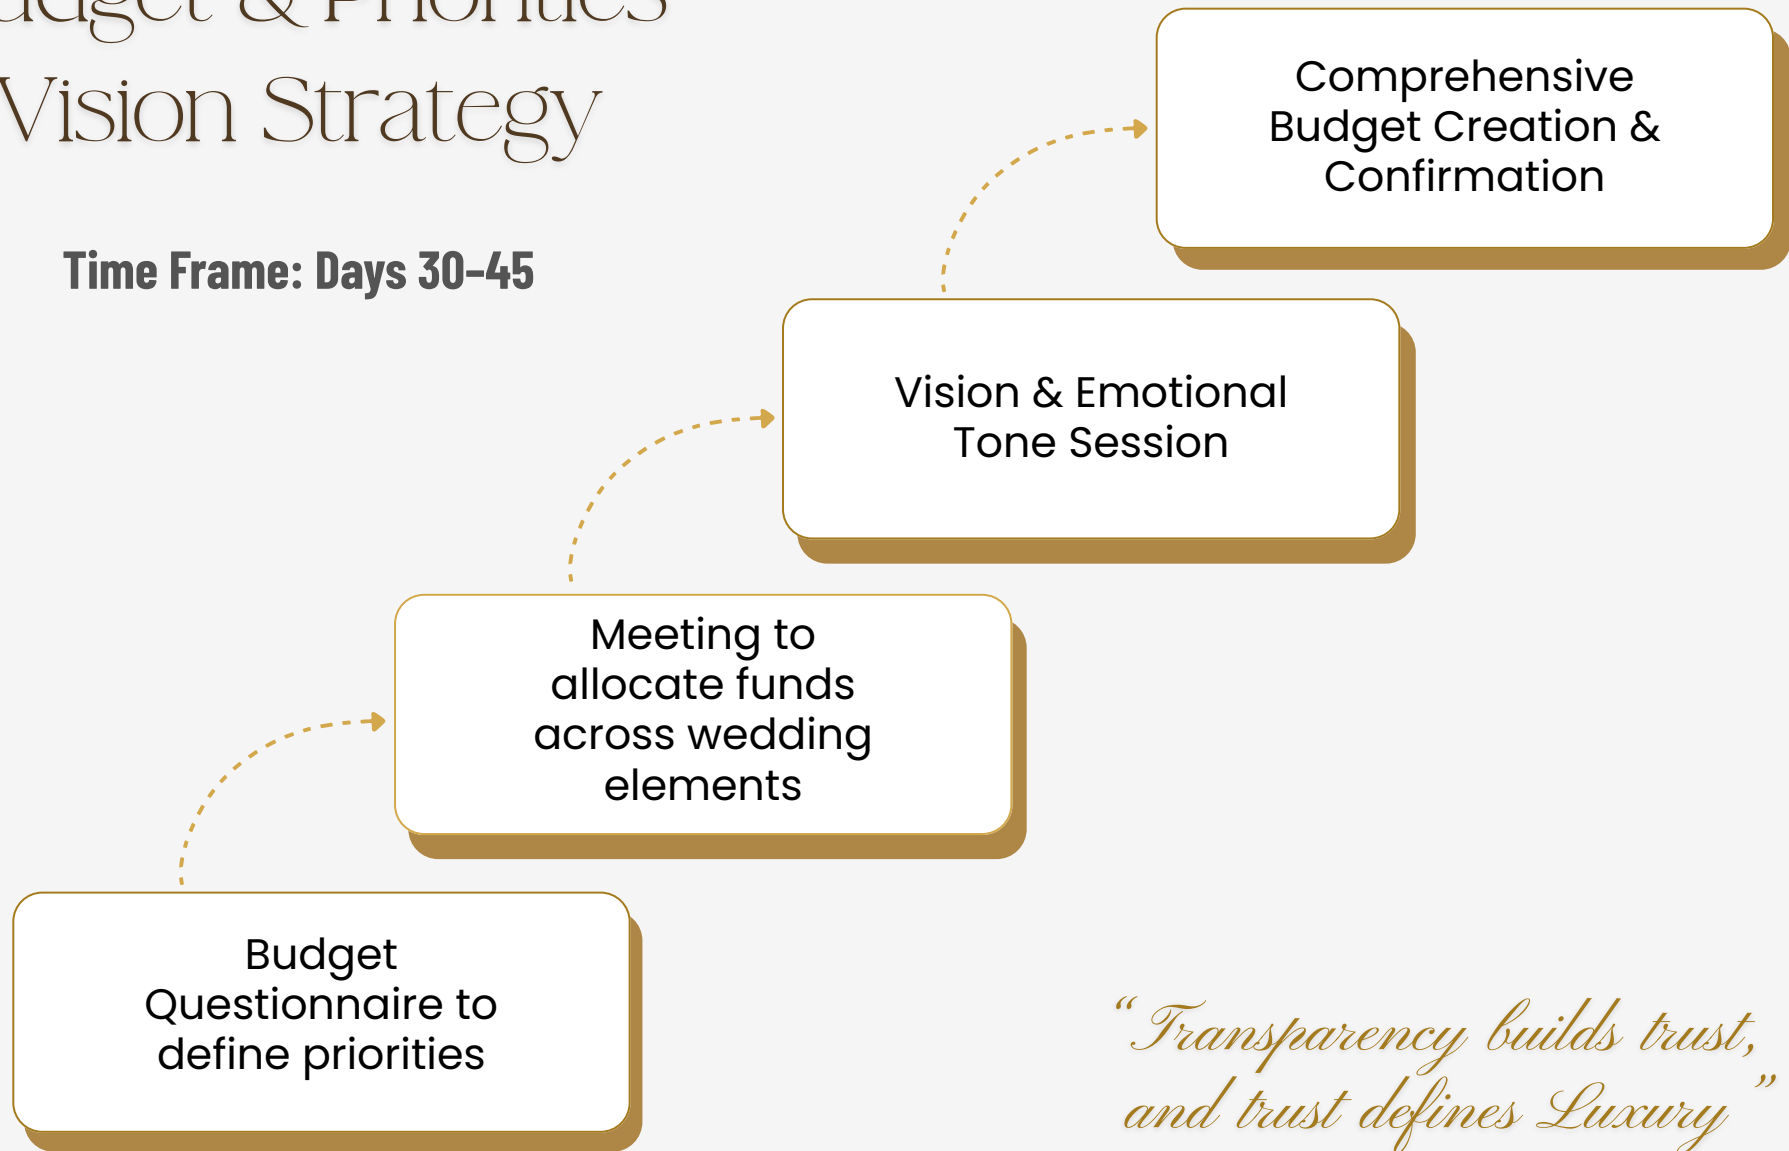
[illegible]dget & Priorities
Vision Strategy

Time Frame: Days 30-45

Comprehensive Budget Creation & Confirmation

Vision & Emotional Tone Session

Meeting to allocate funds across wedding elements

Budget Questionnaire to define priorities

"Transparency builds trust, and trust defines Luxury"